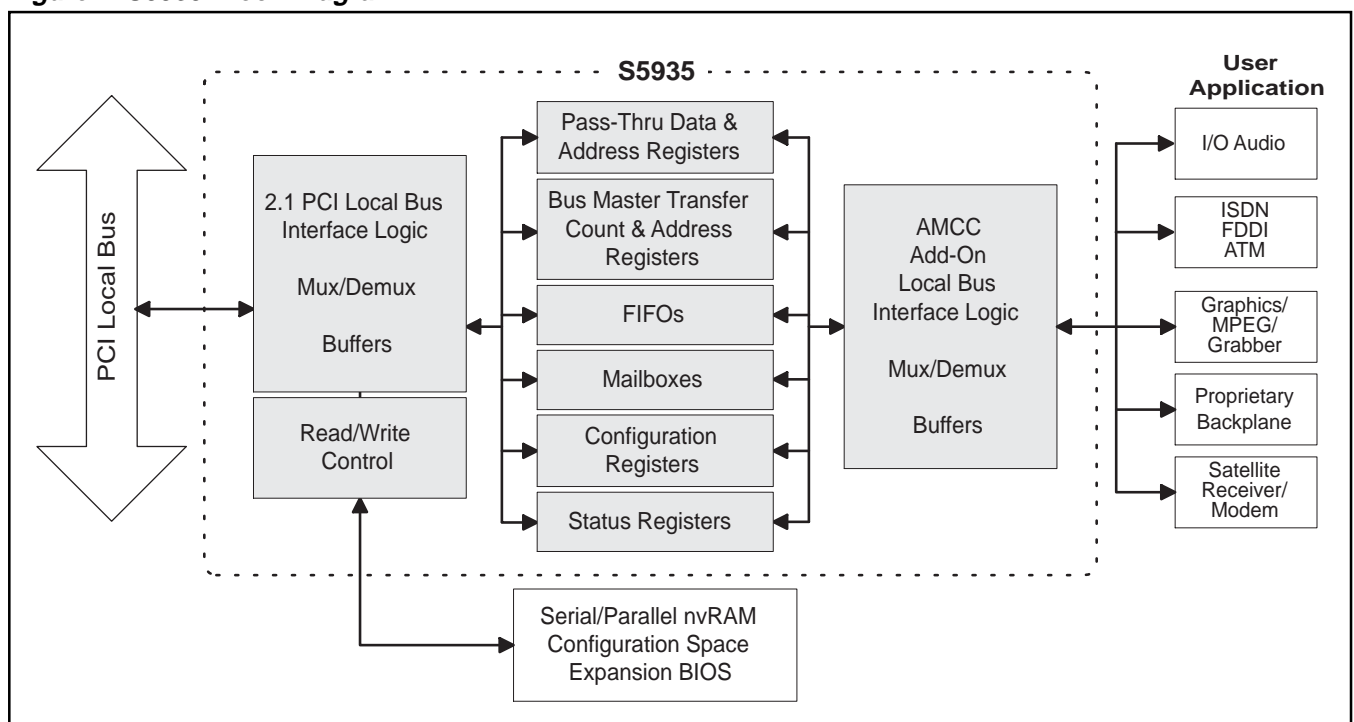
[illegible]

S5935

User Application

PCI Local Bus

2.1 PCI Local Bus Interface Logic

Mux/Demux

Buffers

Read/Write Control

Pass-Thru Data & Address Registers

Bus Master Transfer Count & Address Registers

FIFOs

Mailboxes

Configuration Registers

Status Registers

AMCC Add-On Local Bus Interface Logic

Mux/Demux

Buffers

I/O Audio

ISDN FDDI ATM

Graphics/ MPEG/ Grabber

Proprietary Backplane

Satellite Receiver/ Modem

Serial/Parallel nvRAM Configuration Space Expansion BIOS